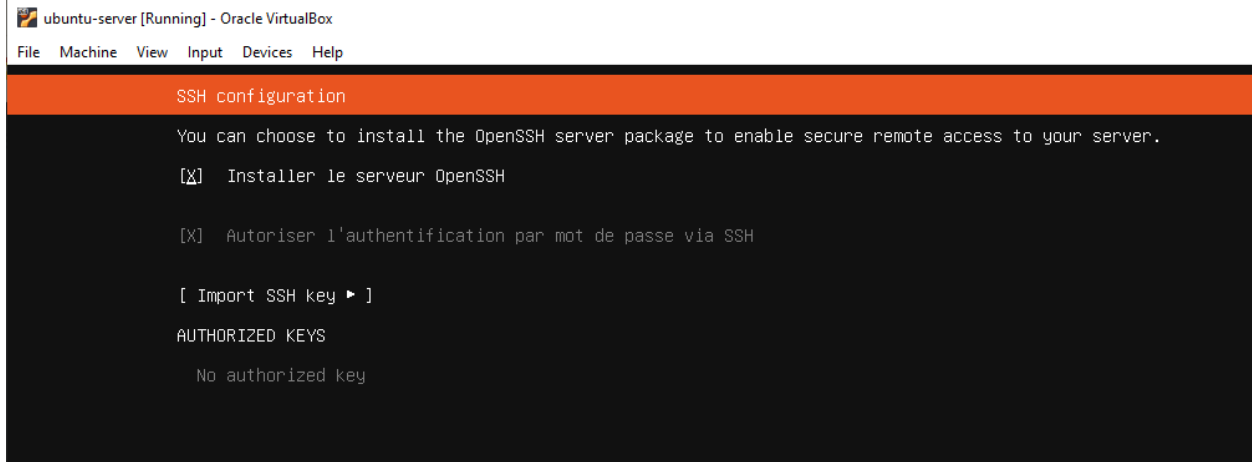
ubuntu-server [Running] - Oracle VirtualBox

File Machine View Input Devices Help

SSH configuration

You can choose to install the OpenSSH server package to enable secure remote access to your server.

[X] Installer le serveur OpenSSH

[X] Autoriser l'authentification par mot de passe via SSH

[ Import SSH key ▶ ]

AUTHORIZED KEYS

No authorized key